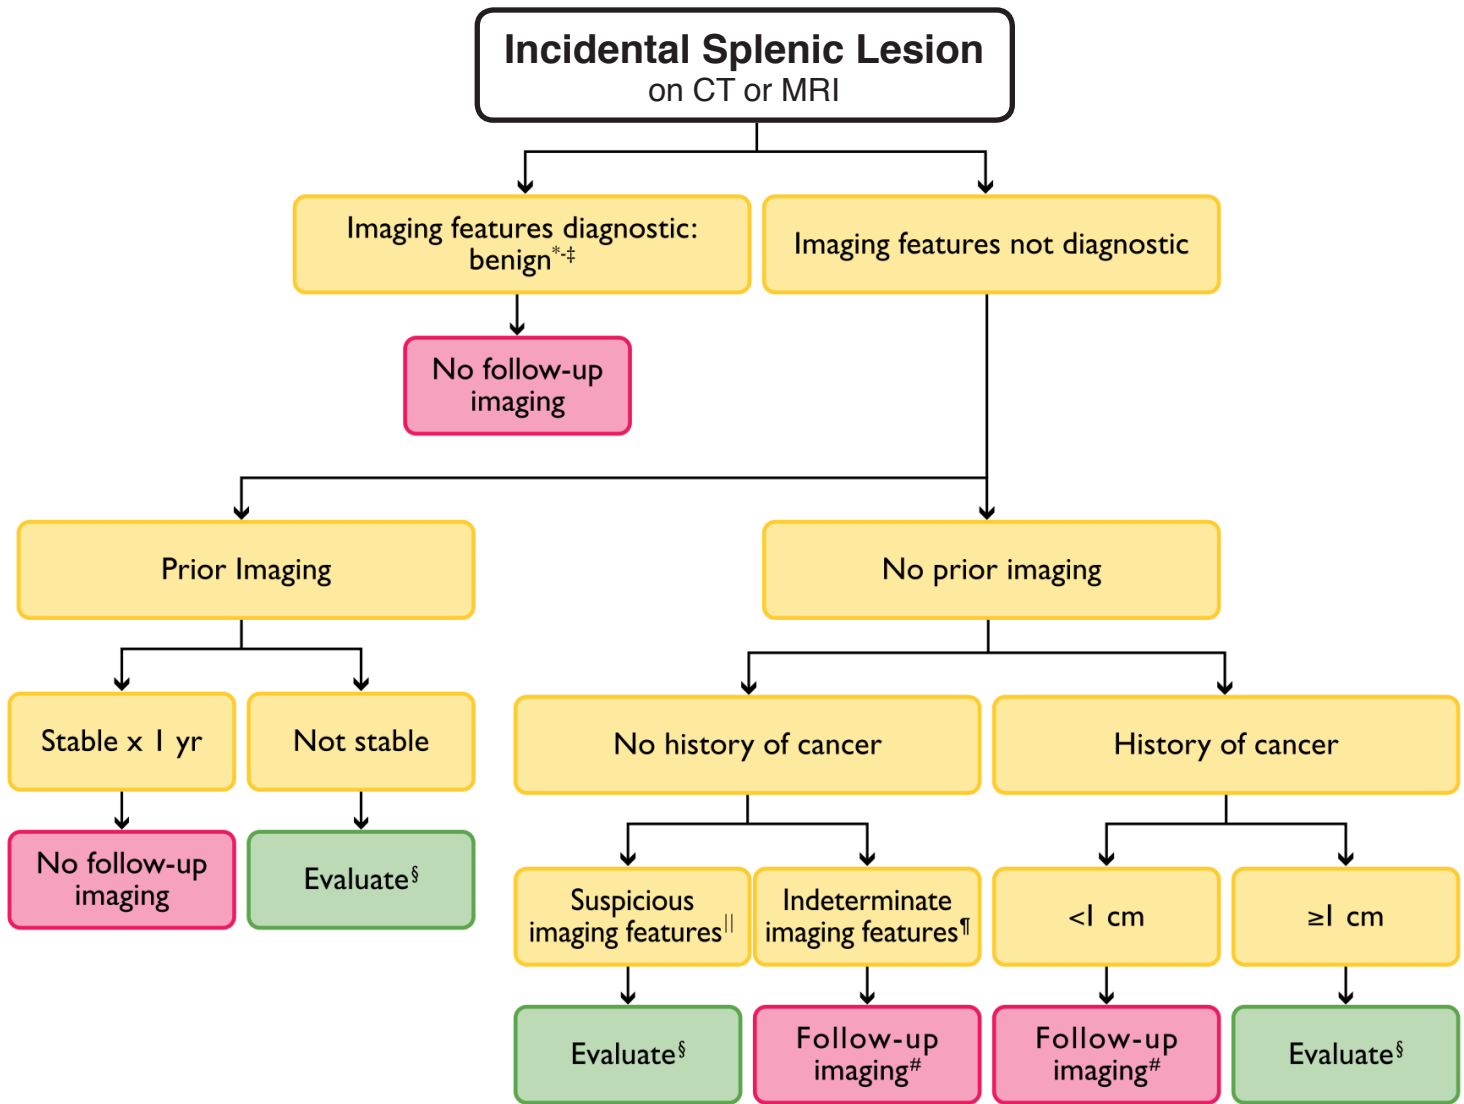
Incidental Splenic Lesion
on CT or MRI

Imaging features diagnostic: benign$^{*-‡}$

Imaging features not diagnostic

No follow-up imaging

Prior Imaging

No prior imaging

Stable x 1 yr

Not stable

No follow-up imaging

Evaluate$^{§}$

No history of cancer

History of cancer

Suspicious imaging features$^{||}$

Indeterminate imaging features$^{¶}$

<1 cm

≥1 cm

Evaluate$^{§}$

Follow-up imaging$^{\#}$

Follow-up imaging$^{\#}$

Evaluate$^{§}$